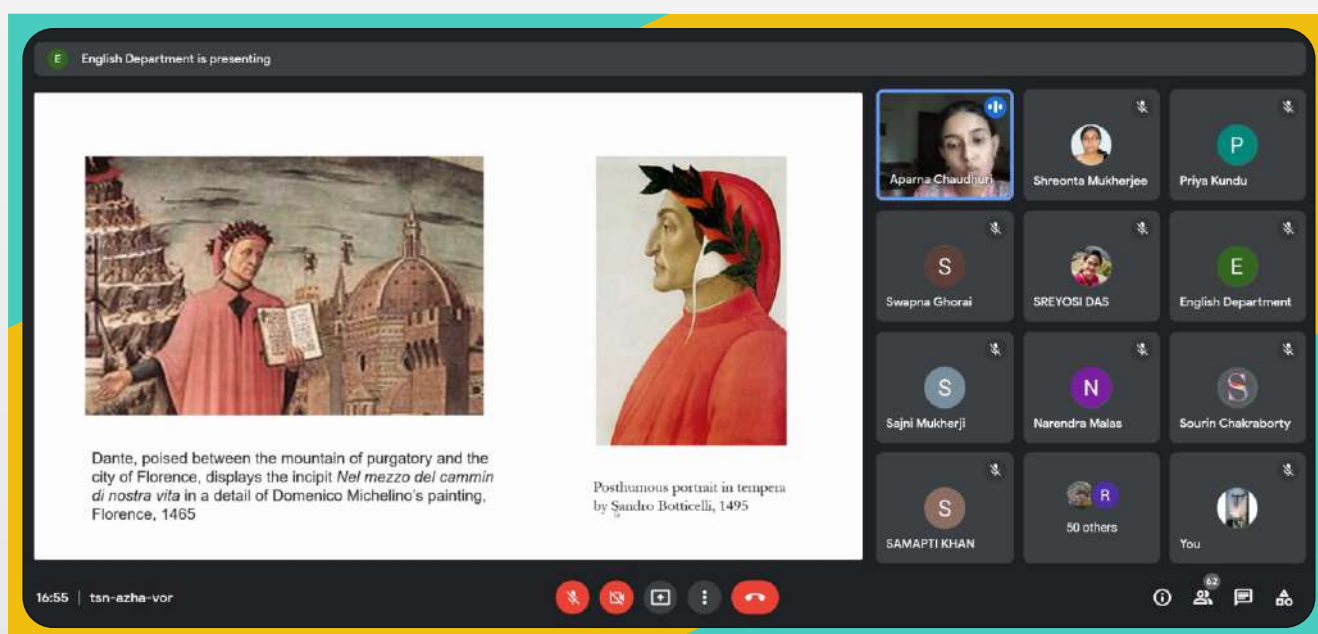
E English Department is presenting

Dante, poised between the mountain of purgatory and the city of Florence, displays the incipit *Nel mezzo del cammin di nostra vita* in a detail of Domenico Michelino's painting, Florence, 1465

Posthumous portrait in tempera by Sandro Botticelli, 1495

Aparna Chaudhuri

Shreonta Mukherjee

P
Priya Kundu

S
Swapna Ghorai

SREYOSI DAS

E
English Department

S
Sajni Mukherji

N
Narendra Malas

S
Sourin Chakraborty

S
SAMAPTI KHAN

R
50 others

You

16:55 | tsn-azha-vor

62